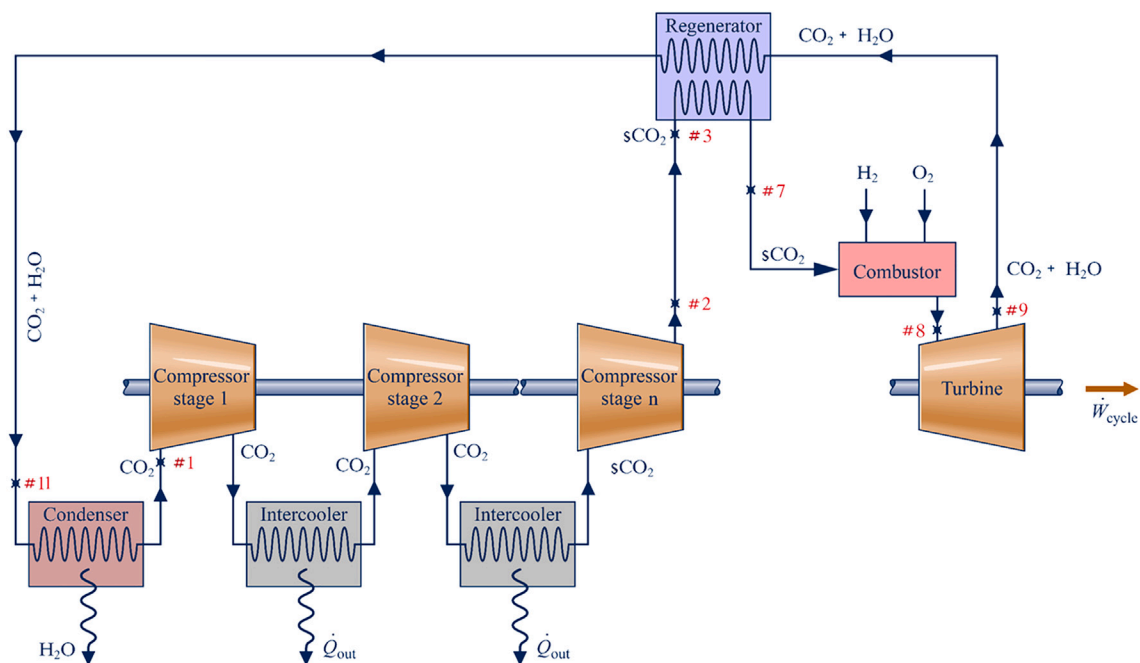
Regenerator
$CO_2$ + $H_2O$
$sCO_2$ #3
#7
$H_2$
$O_2$
$sCO_2$
Combustor
$CO_2$ + $H_2O$
$CO_2$ + $H_2O$
#2
#8
#9
Compressor stage 1
Compressor stage 2
Compressor stage n
Turbine
$\dot{W}_{cycle}$
$CO_2$ #1
$CO_2$
$CO_2$
$CO_2$
$sCO_2$
#11
Condenser
Intercooler
Intercooler
$H_2O$
$\dot{Q}_{out}$
$\dot{Q}_{out}$